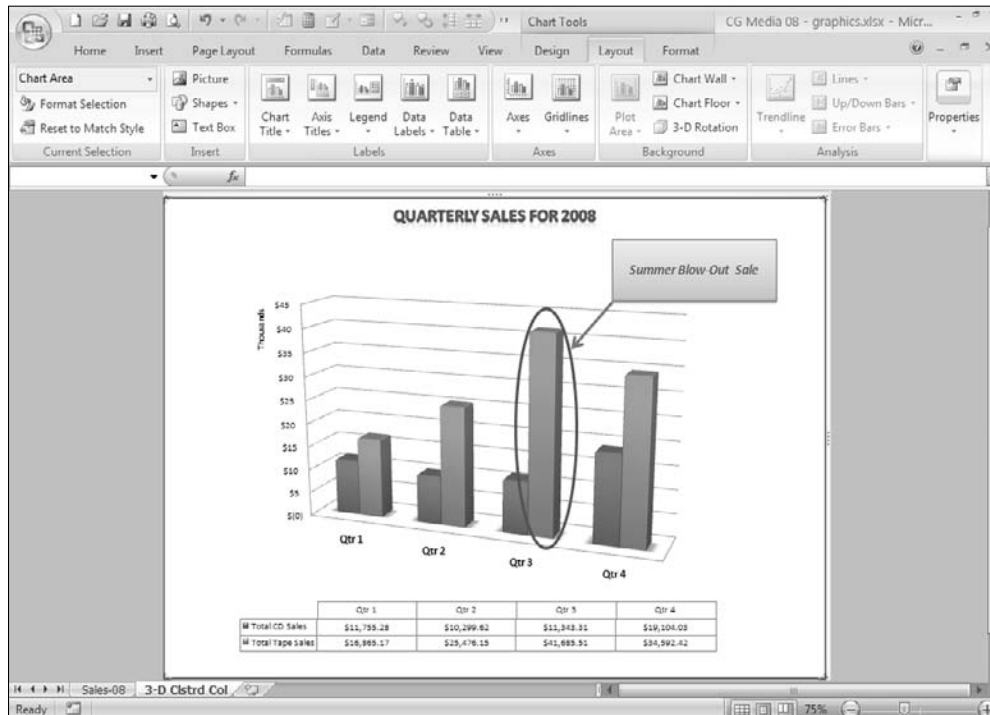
Chart Tools

CG Media 08 - graphics.xlsx - Micr...

Home Insert Page Layout Formulas Data Review View Design Layout Format

Chart Area

Format Selection

Reset to Match Style

Current Selection

Picture

Shapes

Text Box

Insert

Chart Title

Axis Titles

Legend

Data Labels

Data Table

Labels

Axes

Gridlines

Axes

Plot Area

Chart Wall

Chart Floor

3-D Rotation

Background

Trendline

Lines

Up/Down Bars

Error Bars

Analysis

Properties

$f_x$

QUARTERLY SALES FOR 2008

Summer Blow-Out Sale

Thousands

$45
$40
$35
$30
$25
$20
$15
$10
$5
$(0)

Qtr 1
Qtr 2
Qtr 3
Qtr 4

| | Qtr 1 | Qtr 2 | Qtr 3 | Qtr 4 |
|---|---|---|---|---|
| Total CD Sales | $11,755.28 | $10,299.62 | $11,343.31 | $19,104.03 |
| Total Tape Sales | $16,865.17 | $25,476.15 | $41,685.51 | $34,592.42 |

Sales-08 3-D Clstrd Col

Ready

75%